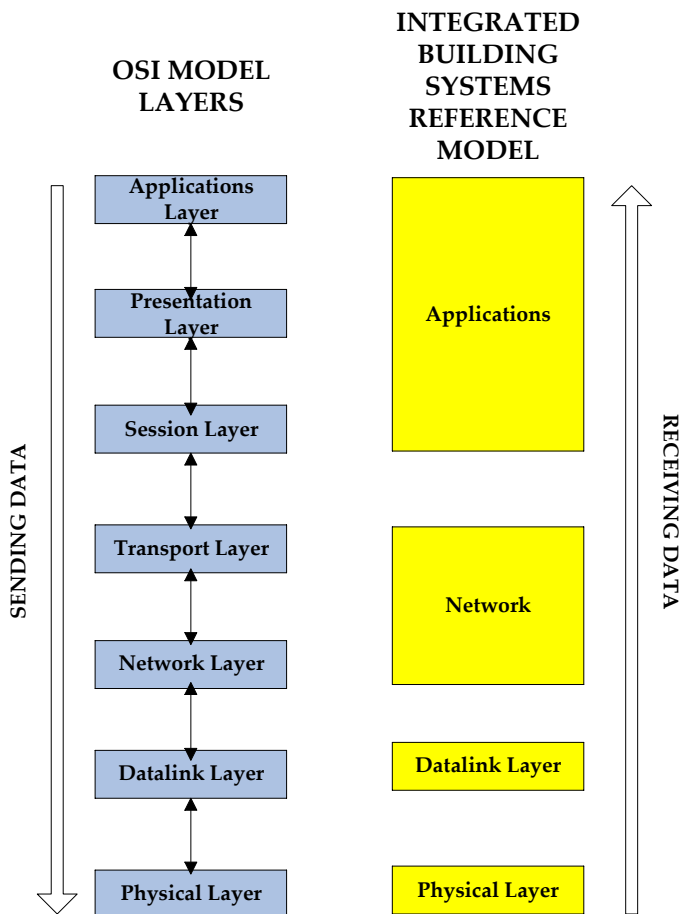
OSI MODEL LAYERS

INTEGRATED BUILDING SYSTEMS REFERENCE MODEL

SENDING DATA

Applications Layer

Presentation Layer

Session Layer

Transport Layer

Network Layer

Datalink Layer

Physical Layer

Applications

Network

Datalink Layer

Physical Layer

RECEIVING DATA